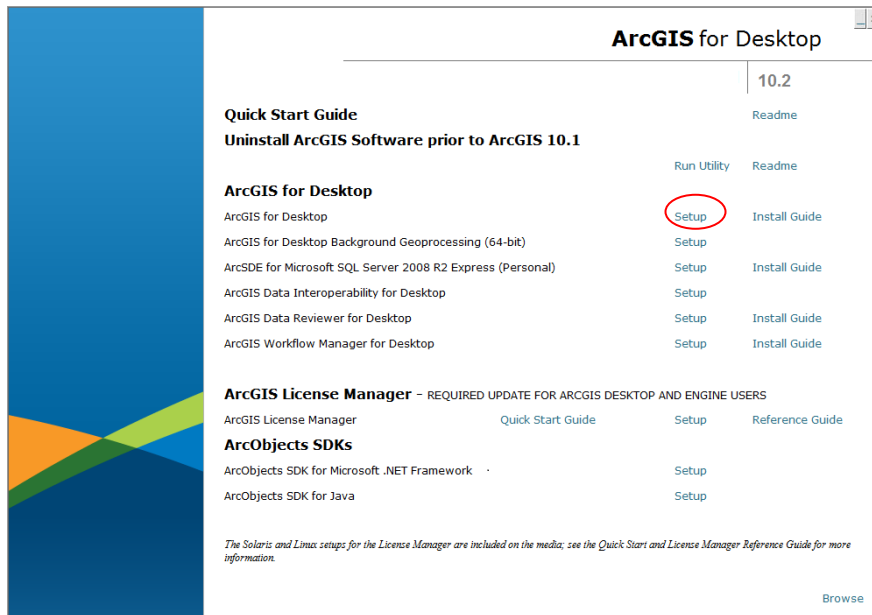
ArcGIS for Desktop

10.2

Quick Start Guide | Readme

Uninstall ArcGIS Software prior to ArcGIS 10.1

Run Utility | Readme

ArcGIS for Desktop

| | | |
|---|---|---|
| ArcGIS for Desktop | Setup | Install Guide |
| ArcGIS for Desktop Background Geoprocessing (64-bit) | Setup | |
| ArcSDE for Microsoft SQL Server 2008 R2 Express (Personal) | Setup | Install Guide |
| ArcGIS Data Interoperability for Desktop | Setup | |
| ArcGIS Data Reviewer for Desktop | Setup | Install Guide |
| ArcGIS Workflow Manager for Desktop | Setup | Install Guide |

ArcGIS License Manager – REQUIRED UPDATE FOR ARCGIS DESKTOP AND ENGINE USERS

ArcGIS License Manager | Quick Start Guide | Setup | Reference Guide

ArcObjects SDKs

ArcObjects SDK for Microsoft .NET Framework | Setup

ArcObjects SDK for Java | Setup

The Solaris and Linux setups for the License Manager are included on the media; see the Quick Start and License Manager Reference Guide for more information.

Browse